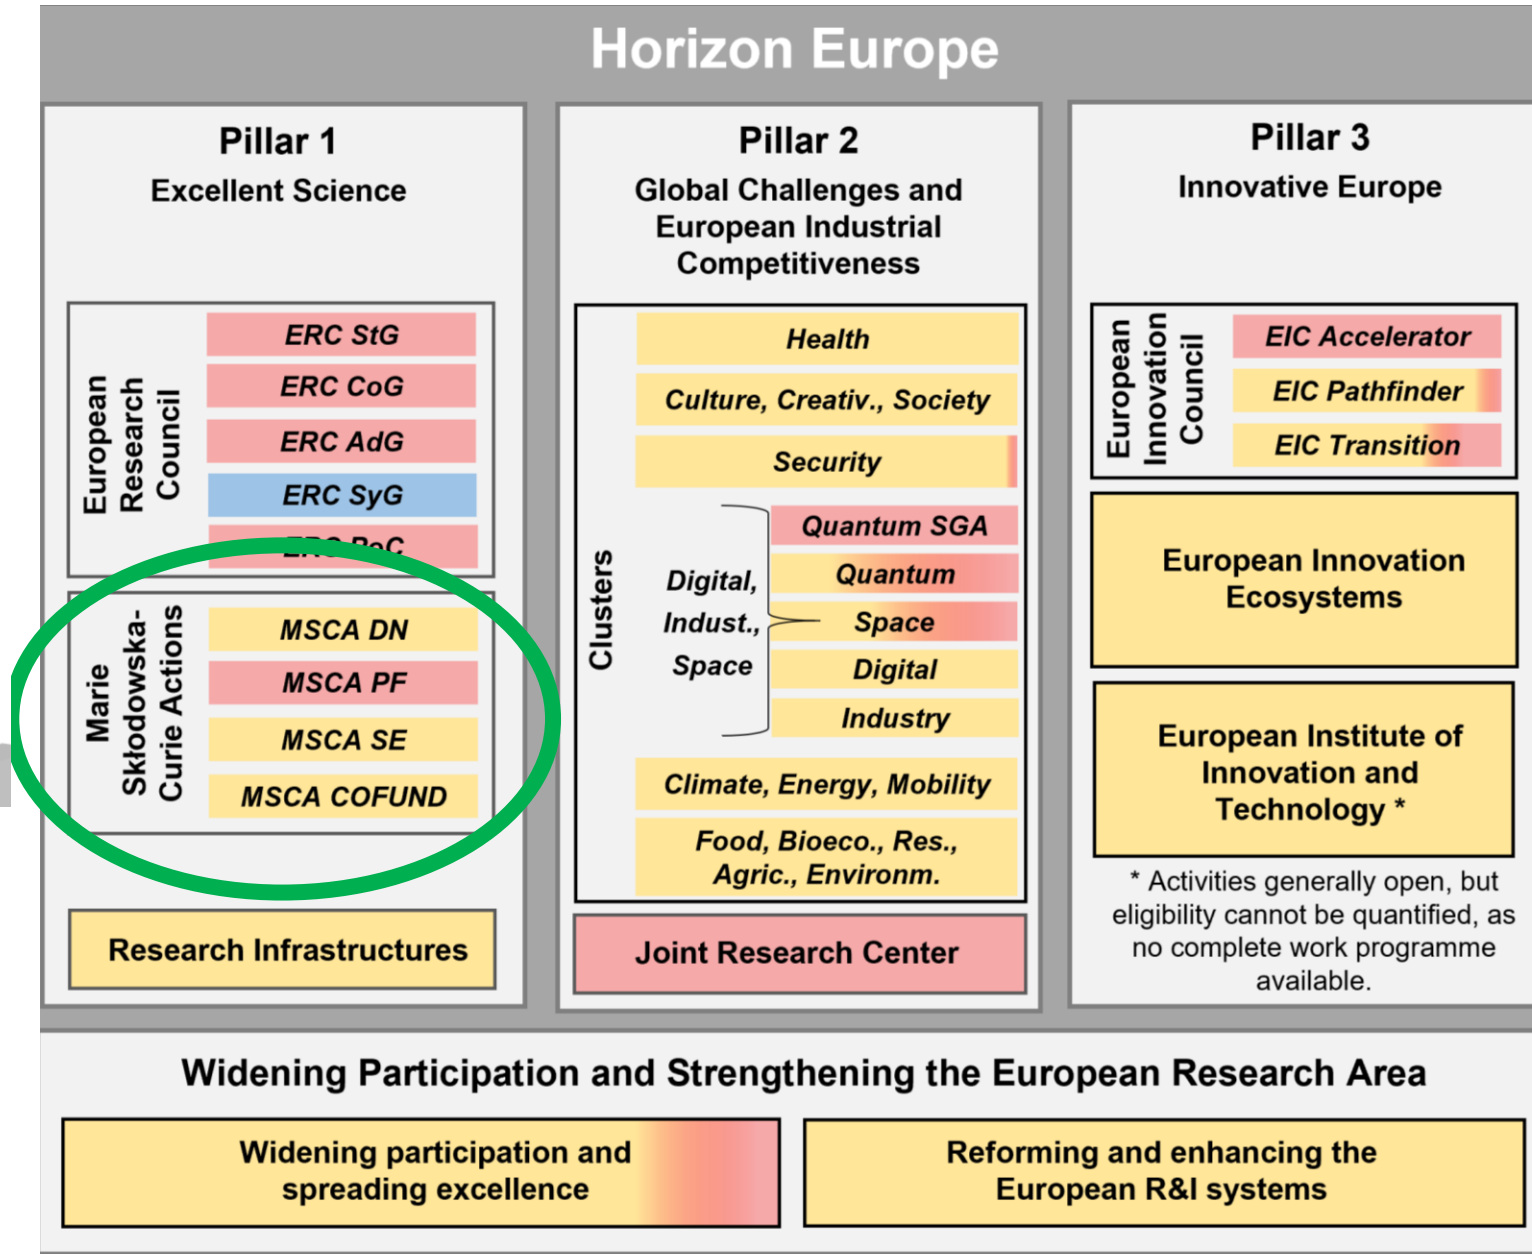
Horizon Europe

Pillar 1
Excellent Science

European Research Council
ERC StG
ERC CoG
ERC AdG
ERC SyG
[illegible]

Marie Skłodowska-Curie Actions
MSCA DN
MSCA PF
MSCA SE
MSCA COFUND

Research Infrastructures

Pillar 2
Global Challenges and European Industrial Competitiveness

Clusters
Health
Culture, Creativ., Society
Security
Digital, Indust., Space
Quantum SGA
Quantum
Space
Digital
Industry
Climate, Energy, Mobility
Food, Bioeco., Res., Agric., Environm.

Joint Research Center

Pillar 3
Innovative Europe

European Innovation Council
EIC Accelerator
EIC Pathfinder
EIC Transition

European Innovation Ecosystems

European Institute of Innovation and Technology *

* Activities generally open, but eligibility cannot be quantified, as no complete work programme available.

Widening Participation and Strengthening the European Research Area

Widening participation and spreading excellence

Reforming and enhancing the European R&I systems